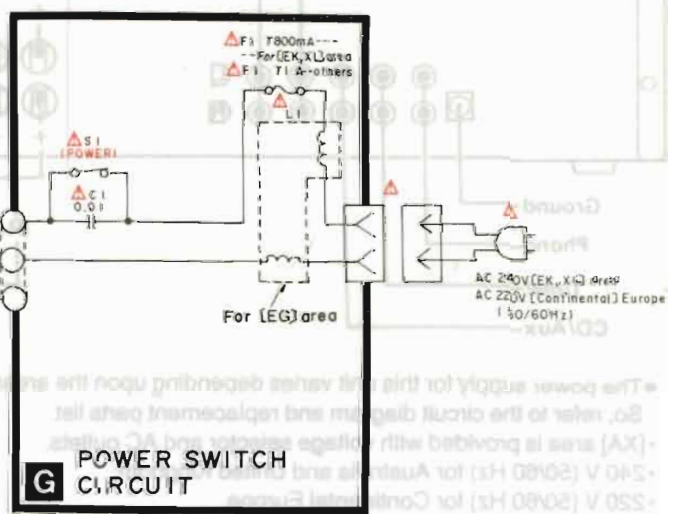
F1 T800mA---
--For [EK,XL] area
F1 T1 A-others

L1

S1
(POWER)

C1
0.01

For [EG] area

Ground

Phono

AC 240V [EK, XA] areas
AC 220V [Continental] Europe
( 50/60Hz)

CD/Aux

• The power supply for this unit varies depending upon the area
So, refer to the circuit diagram and replacement parts list.
• [XA] area is provided with voltage selector and AC outlets.
• 240 V (50/60 Hz) for Australia and United Kingdom
• 220 V (50/60 Hz) for Continental Europe

G POWER SWITCH CIRCUIT